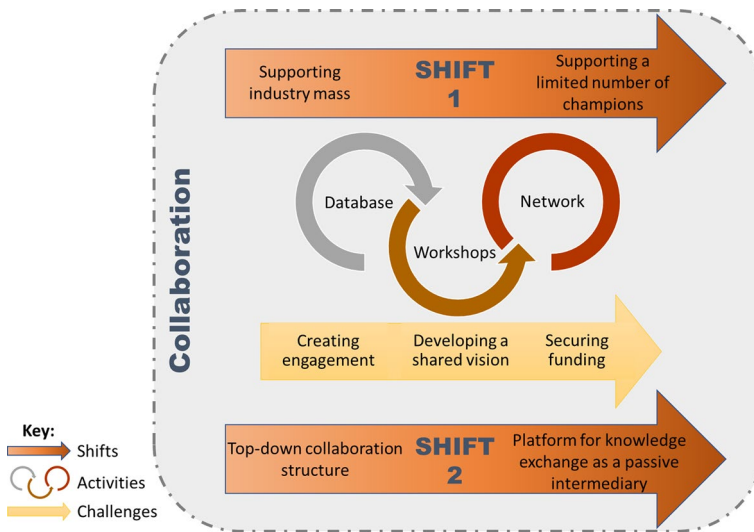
Collaboration

Supporting industry mass

SHIFT 1

Supporting a limited number of champions

Database

Workshops

Network

Creating engagement

Developing a shared vision

Securing funding

Top-down collaboration structure

SHIFT 2

Platform for knowledge exchange as a passive intermediary

Key:

Shifts

Activities

Challenges